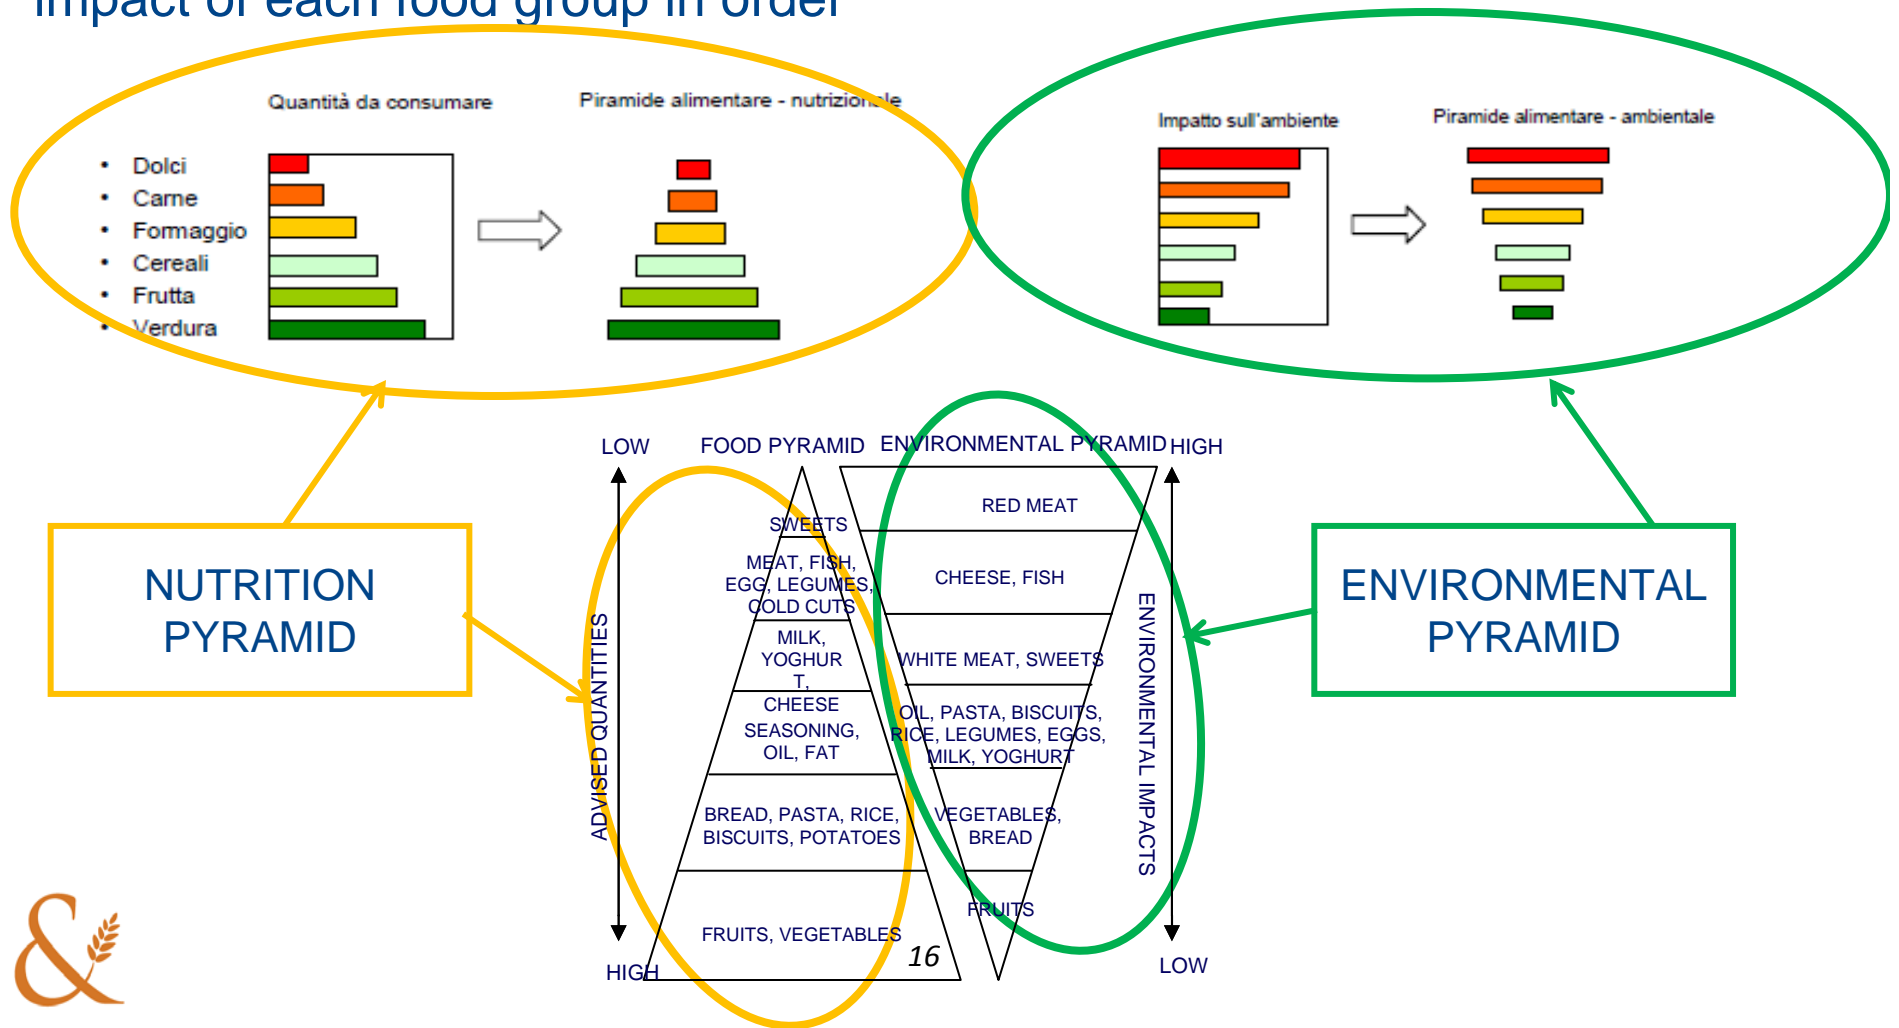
impact of each food group in order

Quantità da consumare

Piramide alimentare - nutrizionale

- Dolci
- Carne
- Formaggio
- Cereali
- Frutta
- Verdura

Impatto sull'ambiente

Piramide alimentare - ambientale

NUTRITION PYRAMID

ENVIRONMENTAL PYRAMID

LOW

FOOD PYRAMID

ENVIRONMENTAL PYRAMID

HIGH

ADVISED QUANTITIES

SWEETS

MEAT, FISH, EGG, LEGUMES, COLD CUTS

MILK, YOGHURT, CHEESE

SEASONING, OIL, FAT

BREAD, PASTA, RICE, BISCUITS, POTATOES

FRUITS, VEGETABLES

HIGH

RED MEAT

CHEESE, FISH

WHITE MEAT, SWEETS

OIL, PASTA, BISCUITS, RICE, LEGUMES, EGGS, MILK, YOGHURT

VEGETABLES, BREAD

FRUITS

ENVIRONMENTAL IMPACTS

LOW

16